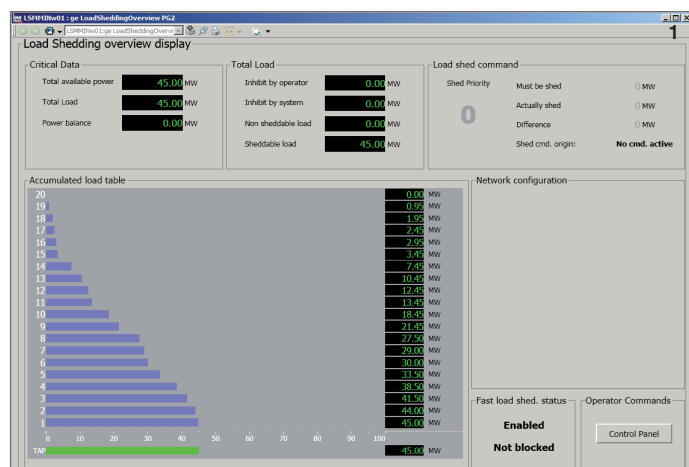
LSMMINw01 : ge LoadSheddingOverview PG2
LSMMINw01:ge LoadSheddingOvervi
1

Load Shedding overview display

Critical Data
Total available power 45.00 MW
Total Load 45.00 MW
Power balance 0.00 MW

Total Load
Inhibit by operator 0.00 MW
Inhibit by system 0.00 MW
Non sheddable load 0.00 MW
Sheddable load 45.00 MW

Load shed command
Shed Priority
0
Must be shed 0 MW
Actually shed 0 MW
Difference 0 MW
Shed cmd. origin: No cmd. active

Accumulated load table

| | | |
|---|---|---|
| 20 | 0.00 | MW |
| 19 | 0.95 | MW |
| 18 | 1.95 | MW |
| 17 | 2.45 | MW |
| 16 | 2.95 | MW |
| 15 | 3.45 | MW |
| 14 | 7.45 | MW |
| 13 | 10.45 | MW |
| 12 | 12.45 | MW |
| 11 | 13.45 | MW |
| 10 | 18.45 | MW |
| 9 | 21.45 | MW |
| 8 | 27.50 | MW |
| 7 | 29.00 | MW |
| 6 | 30.00 | MW |
| 5 | 33.50 | MW |
| 4 | 38.50 | MW |
| 3 | 41.50 | MW |
| 2 | 44.00 | MW |
| 1 | 45.00 | MW |

0 10 20 30 40 50 60 70 80 90 100
TAP 45.00 MW

Network configuration

Fast load shed. status
Enabled
Not blocked

Operator Commands
Control Panel